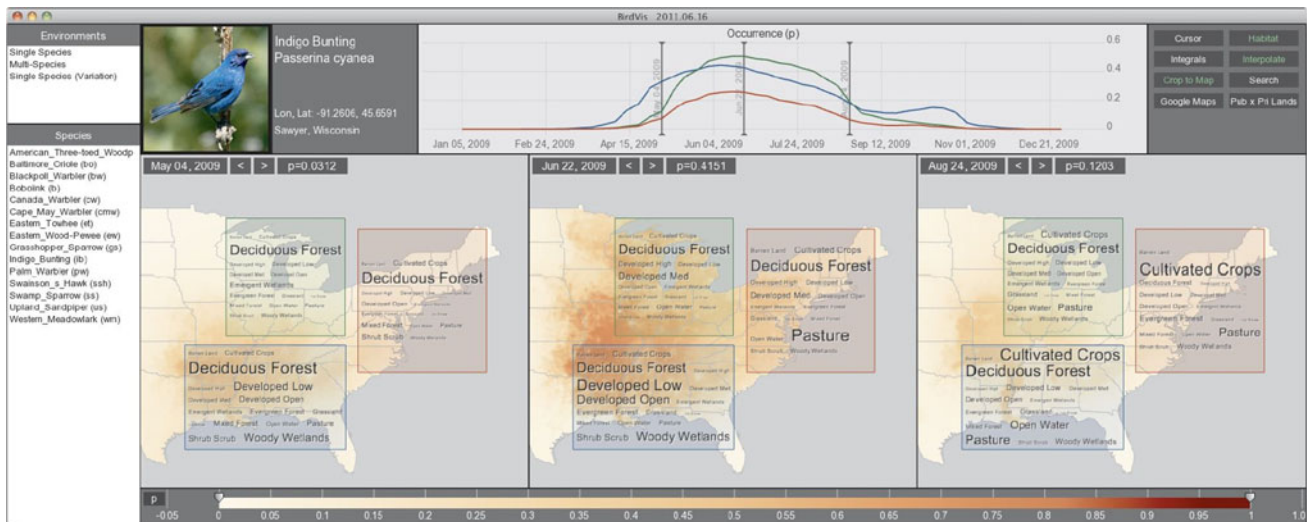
BirdVis 2011.06.16

Environments
Single Species
Multi-Species
Single Species (Variation)

Species
American_Three-toed_Woodp
Baltimore_Oriole (bo)
Blackpoll_Warbler (bw)
Bobolink (b)
Canada_Warbler (cw)
Cape_May_Warbler (cmw)
Eastern_Towhee (et)
Eastern_Wood-Pewee (ew)
Grasshopper_Sparrow (gs)
Indigo_Bunting (ib)
Palm_Warbler (pw)
Swainson_s_Hawk (ssh)
Swamp_Sparrow (ss)
Upland_Sandpiper (us)
Western_Meadowlark (wm)

Indigo Bunting
Passerina cyanea

Lon, Lat: -91.2606, 45.6591
Sawyer, Wisconsin

Occurrence (p)
0.6
0.4
0.2
0
Jan 05, 2009 Feb 24, 2009 Apr 15, 2009 Jun 04, 2009 Jul 24, 2009 Sep 12, 2009 Nov 01, 2009 Dec 21, 2009

Cursor Habitat
Integrals Interpolate
Crop to Map Search
Google Maps Pub x Pri Lands

May 04, 2009 < > p=0.0312

Deciduous Forest
Developed Low
Emergent Wetlands
Deciduous Forest
Cultivated Crops
Deciduous Forest
Developed Low
Developed Open
Mixed Forest
Shrub Scrub Woody Wetlands

Jun 22, 2009 < > p=0.4151

Deciduous Forest
Developed Med
Deciduous Forest
Developed Med
Pasture
Cultivated Crops
Deciduous Forest
Developed Low
Developed Open
Evergreen Forest
Shrub Scrub Woody Wetlands

Aug 24, 2009 < > p=0.1203

Cultivated Crops
Deciduous Forest
Open Water Pasture
Woody Wetlands
Cultivated Crops
Pasture
Cultivated Crops
Deciduous Forest
Developed Low
Developed Open
Open Water
Pasture Woody Wetlands

p
-0.05 0 0.05 0.1 0.15 0.2 0.25 0.3 0.35 0.4 0.45 0.5 0.55 0.6 0.65 0.7 0.75 0.8 0.85 0.9 0.95 1 1.0